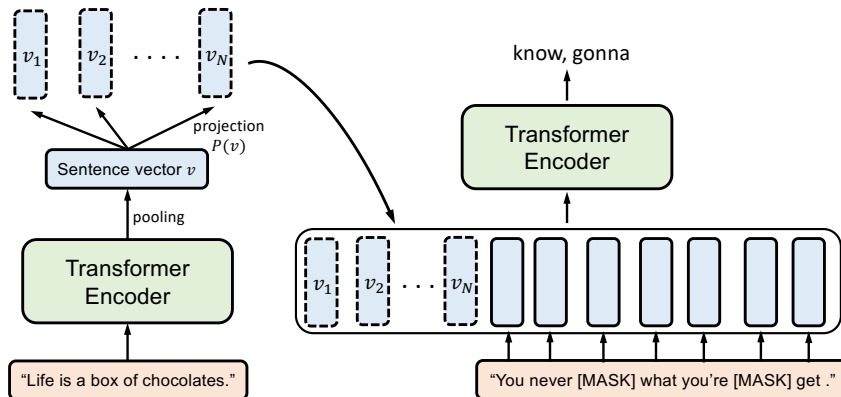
$v_1$ $v_2$ . . . . $v_N$

projection $P(v)$

Sentence vector $v$

pooling

Transformer Encoder

"Life is a box of chocolates."

know, gonna

Transformer Encoder

$v_1$ $v_2$ . . . $v_N$

"You never [MASK] what you're [MASK] get ."